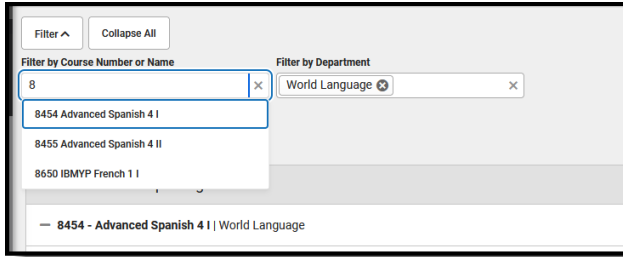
Filter

Collapse All

Filter by Course Number or Name

8

×

Filter by Department

World Language

×

8454 Advanced Spanish 4 I

8455 Advanced Spanish 4 II

8650 IBMYP French 1 I

— 8454 - Advanced Spanish 4 I | World Language